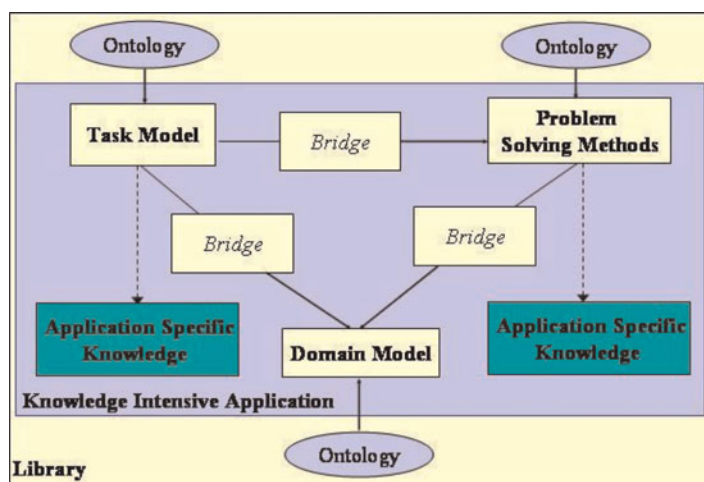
Ontology

Ontology

Task Model

Bridge

Problem Solving Methods

Bridge

Bridge

Application Specific Knowledge

Domain Model

Application Specific Knowledge

Knowledge Intensive Application

Ontology

Library